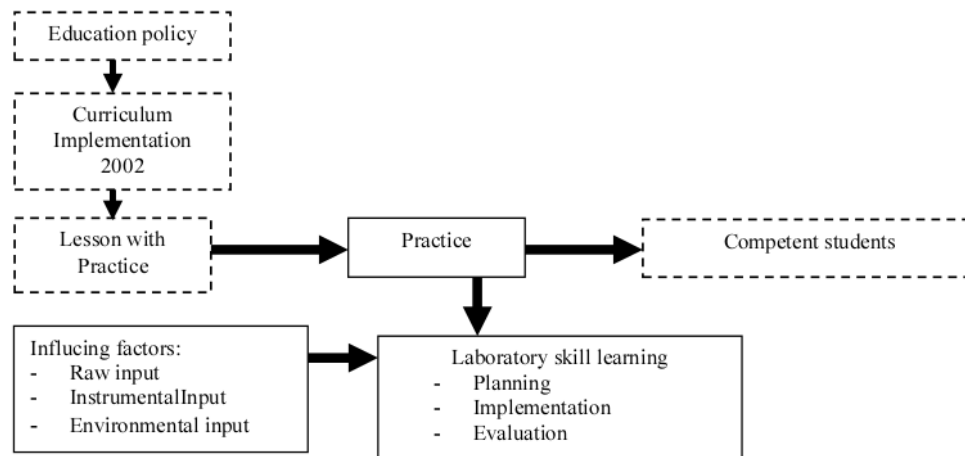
Education policy

Curriculum Implementation 2002

Lesson with Practice

Practice

Competent students

Influcing factors:
- Raw input
- InstrumentalInput
- Environmental input

Laboratory skill learning
- Planning
- Implementation
- Evaluation